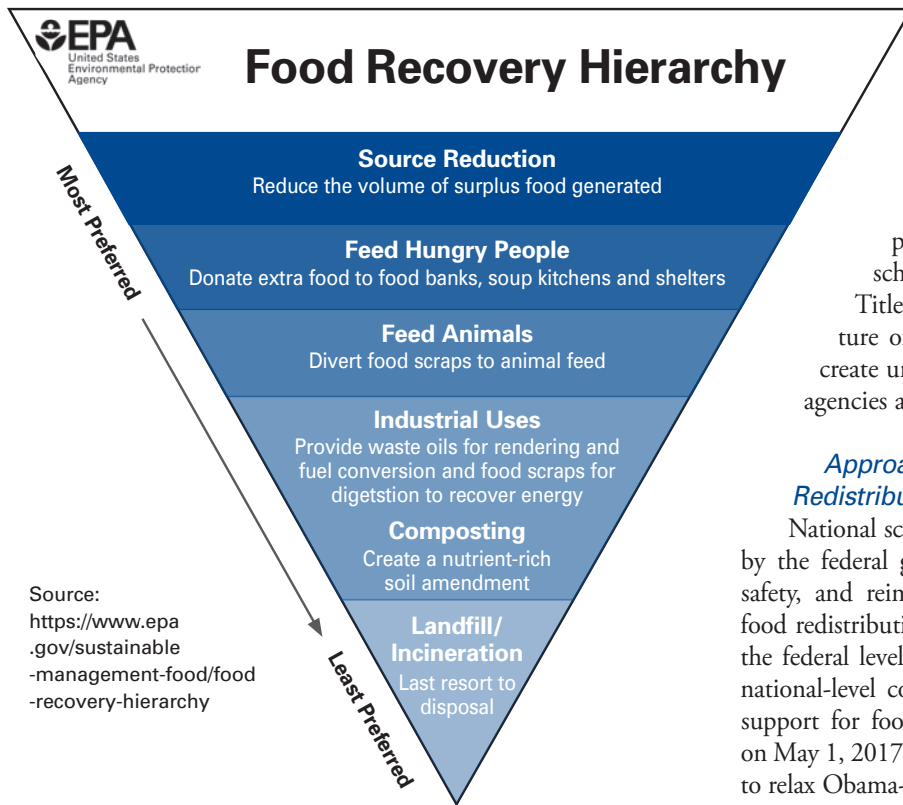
EPA
United States Environmental Protection Agency

Food Recovery Hierarchy

Most Preferred

Source Reduction
Reduce the volume of surplus food generated

Feed Hungry People
Donate extra food to food banks, soup kitchens and shelters

Feed Animals
Divert food scraps to animal feed

Industrial Uses
Provide waste oils for rendering and fuel conversion and food scraps for digetstion to recover energy

Composting
Create a nutrient-rich soil amendment

Landfill/ Incineration
Last resort to disposal

Least Preferred

Source: https://www.epa.gov/sustainable-management-food/food-recovery-hierarchy

p
sch
Title
ture o
create u
agencies a

Approa
Redistribu

National sc
by the federal g
safety, and rein
food redistributi
the federal level
national-level co
support for foo
on May 1, 2017
to relax Obama-